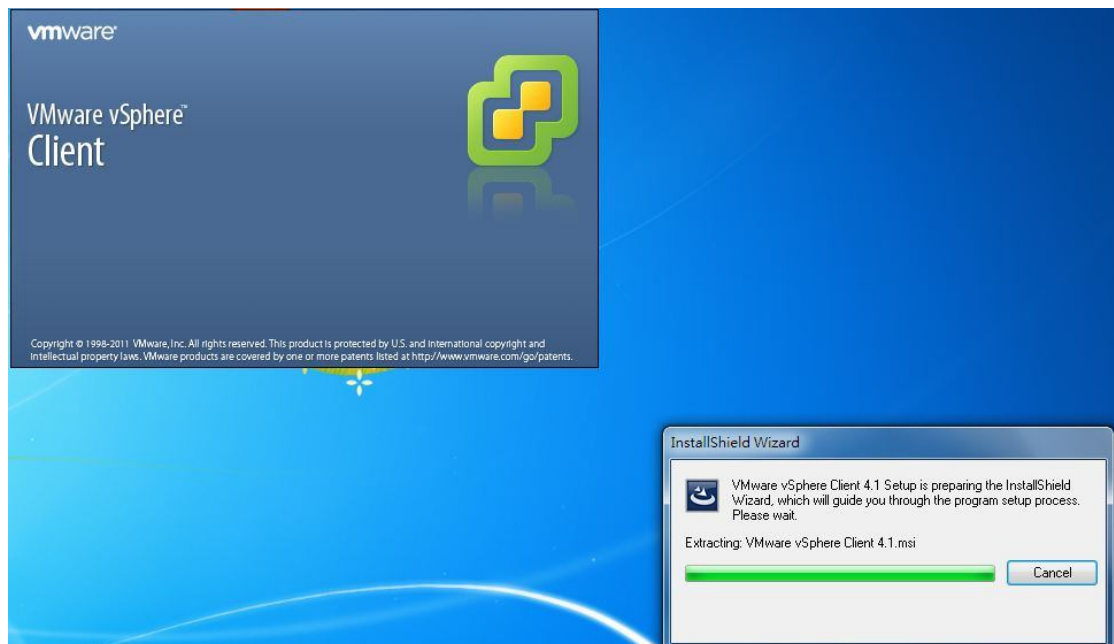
vmware

VMware vSphere™
Client

Copyright © 1998-2011 VMware, Inc. All rights reserved. This product is protected by U.S. and international copyright and intellectual property laws. VMware products are covered by one or more patents listed at http://www.vmware.com/go/patents.

InstallShield Wizard

VMware vSphere Client 4.1 Setup is preparing the InstallShield Wizard, which will guide you through the program setup process. Please wait.

Extracting: VMware vSphere Client 4.1.msi

Cancel